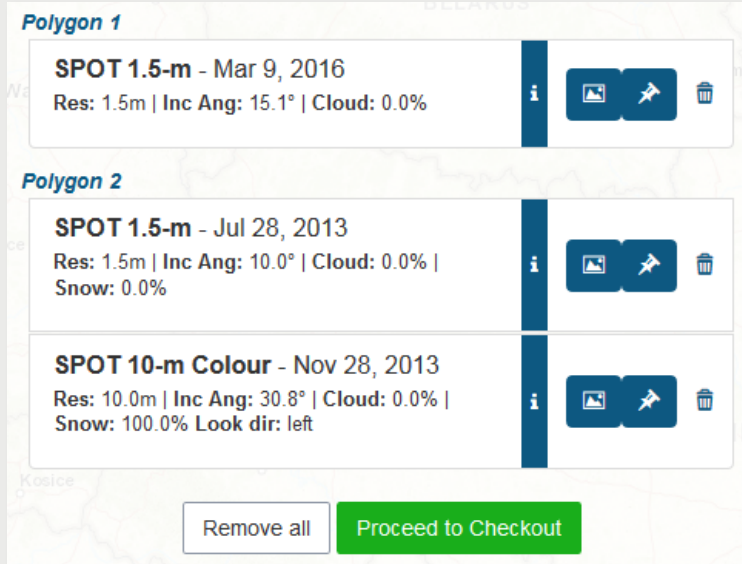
Polygon 1

SPOT 1.5-m - Mar 9, 2016
Res: 1.5m | Inc Ang: 15.1° | Cloud: 0.0%

Polygon 2

SPOT 1.5-m - Jul 28, 2013
Res: 1.5m | Inc Ang: 10.0° | Cloud: 0.0% | Snow: 0.0%

SPOT 10-m Colour - Nov 28, 2013
Res: 10.0m | Inc Ang: 30.8° | Cloud: 0.0% | Snow: 100.0% Look dir: left

Remove all

Proceed to Checkout